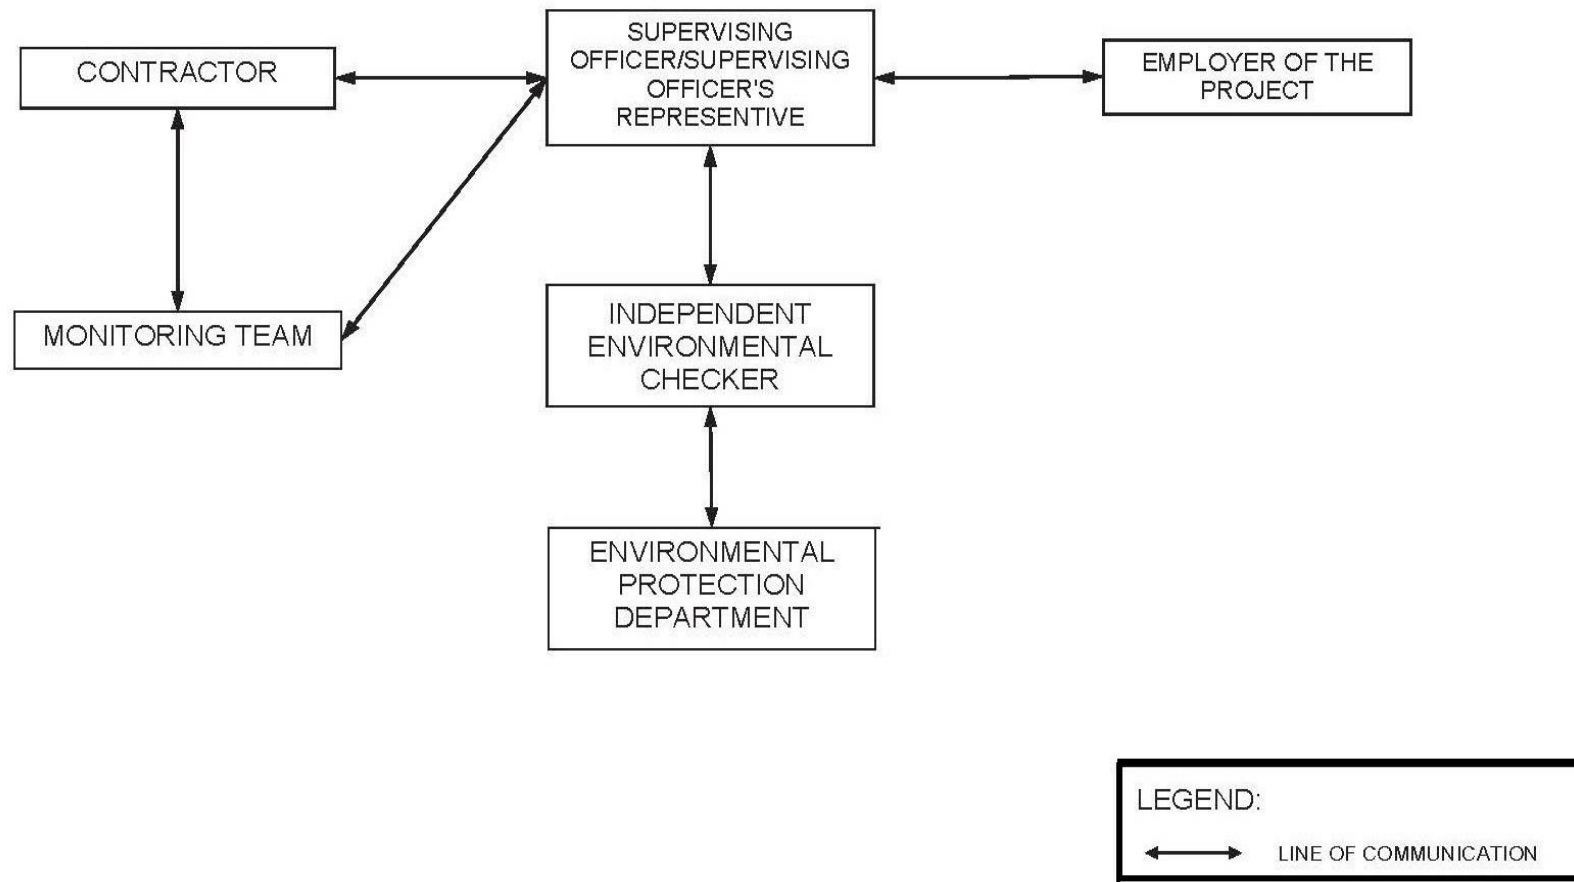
CONTRACTOR

SUPERVISING OFFICER/SUPERVISING OFFICER'S REPRESENTIVE

EMPLOYER OF THE PROJECT

MONITORING TEAM

INDEPENDENT ENVIRONMENTAL CHECKER

ENVIRONMENTAL PROTECTION DEPARTMENT

LEGEND:

LINE OF COMMUNICATION